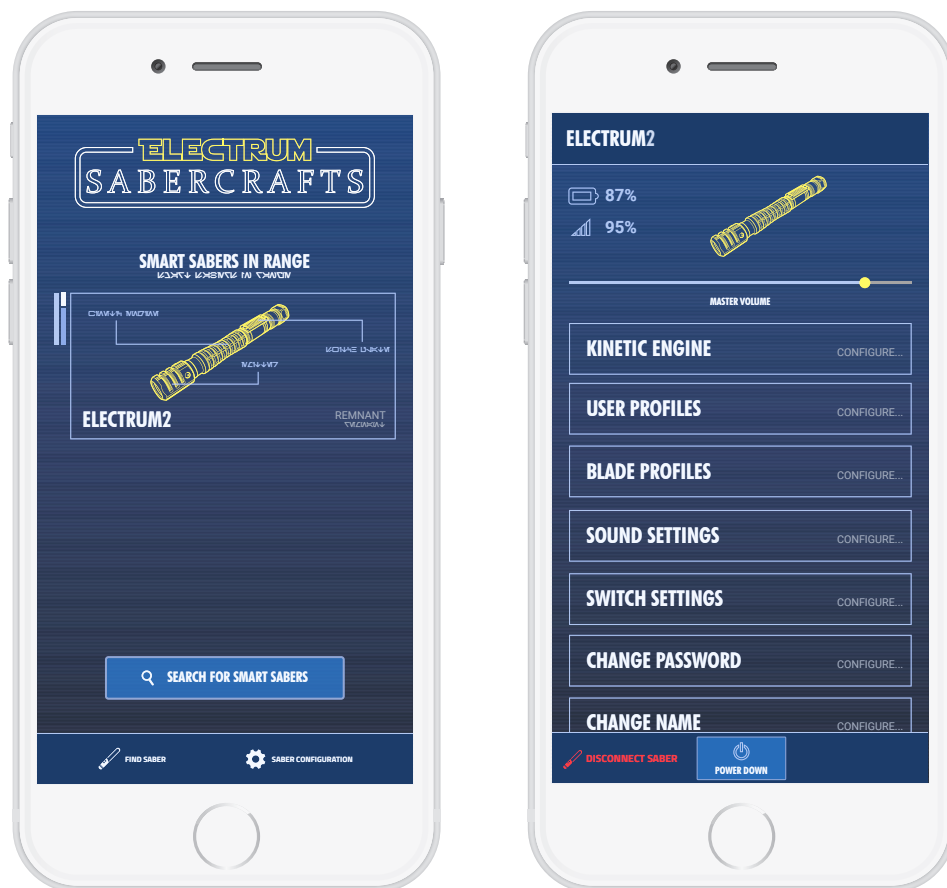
ELECTRUM
SABERCRAFTS

SMART SABERS IN RANGE

ELECTRUM2

REMNANT

SEARCH FOR SMART SABERS

FIND SABER
SABER CONFIGURATION

ELECTRUM2

87%
95%

MASTER VOLUME

KINETIC ENGINE CONFIGURE...
USER PROFILES CONFIGURE...
BLADE PROFILES CONFIGURE...
SOUND SETTINGS CONFIGURE...
SWITCH SETTINGS CONFIGURE...
CHANGE PASSWORD CONFIGURE...
CHANGE NAME CONFIGURE...

DISCONNECT SABER
POWER DOWN